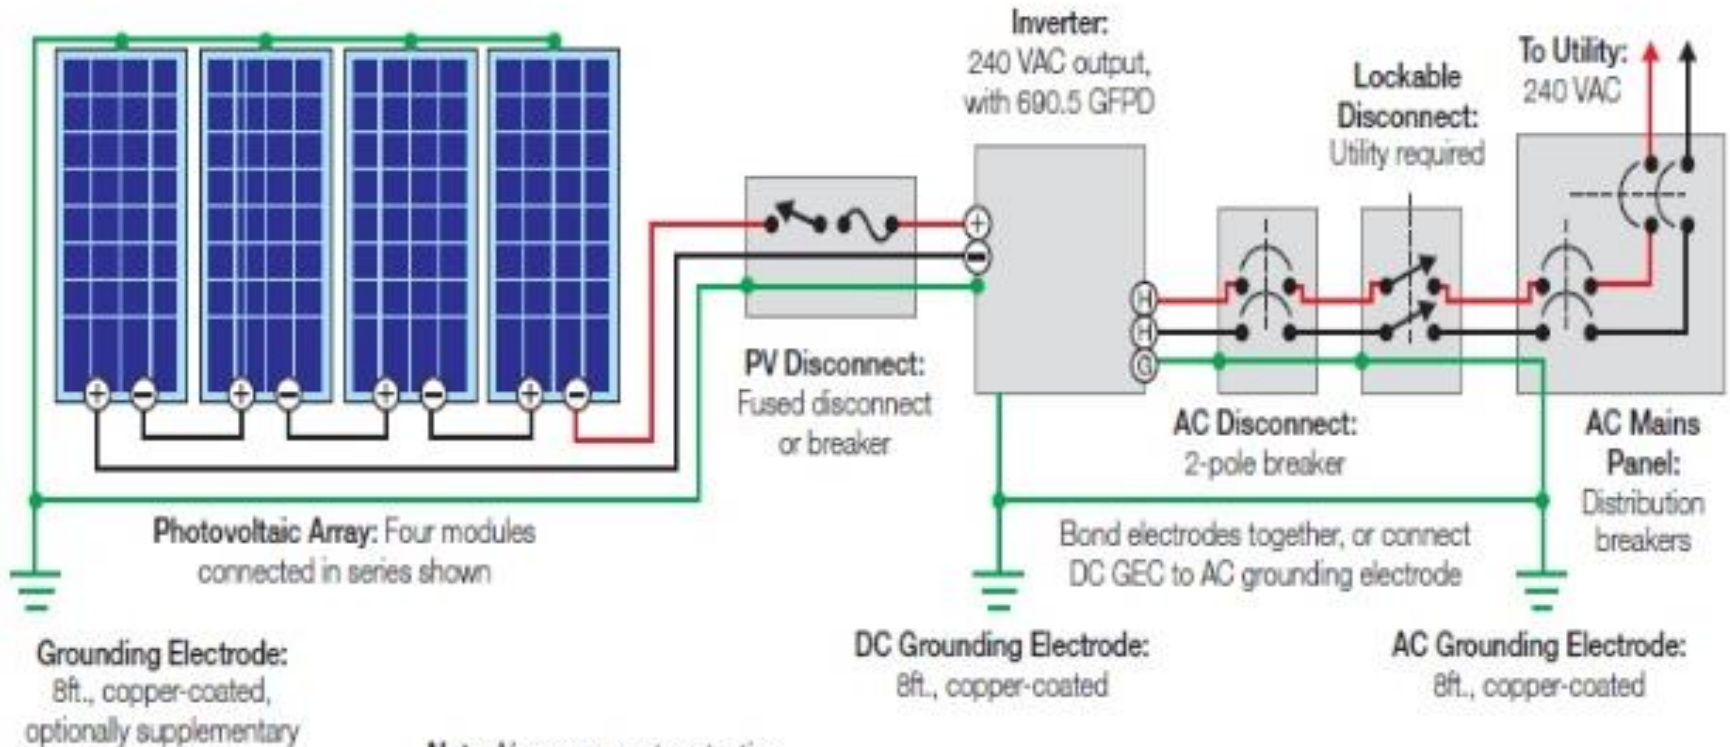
Inverter:
240 VAC output,
with 690.5 GFPD

Lockable
Disconnect:
Utility required

To Utility:
240 VAC

+
−
+
−
+
−
+
−

+
−

H
H
G

PV Disconnect:
Fused disconnect
or breaker

AC Disconnect:
2-pole breaker

AC Mains
Panel:
Distribution
breakers

Photovoltaic Array: Four modules connected in series shown

Bond electrodes together, or connect DC GEC to AC grounding electrode

Grounding Electrode:
8ft., copper-coated,
optionally supplementary

DC Grounding Electrode:
8ft., copper-coated

AC Grounding Electrode:
8ft., copper-coated

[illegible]